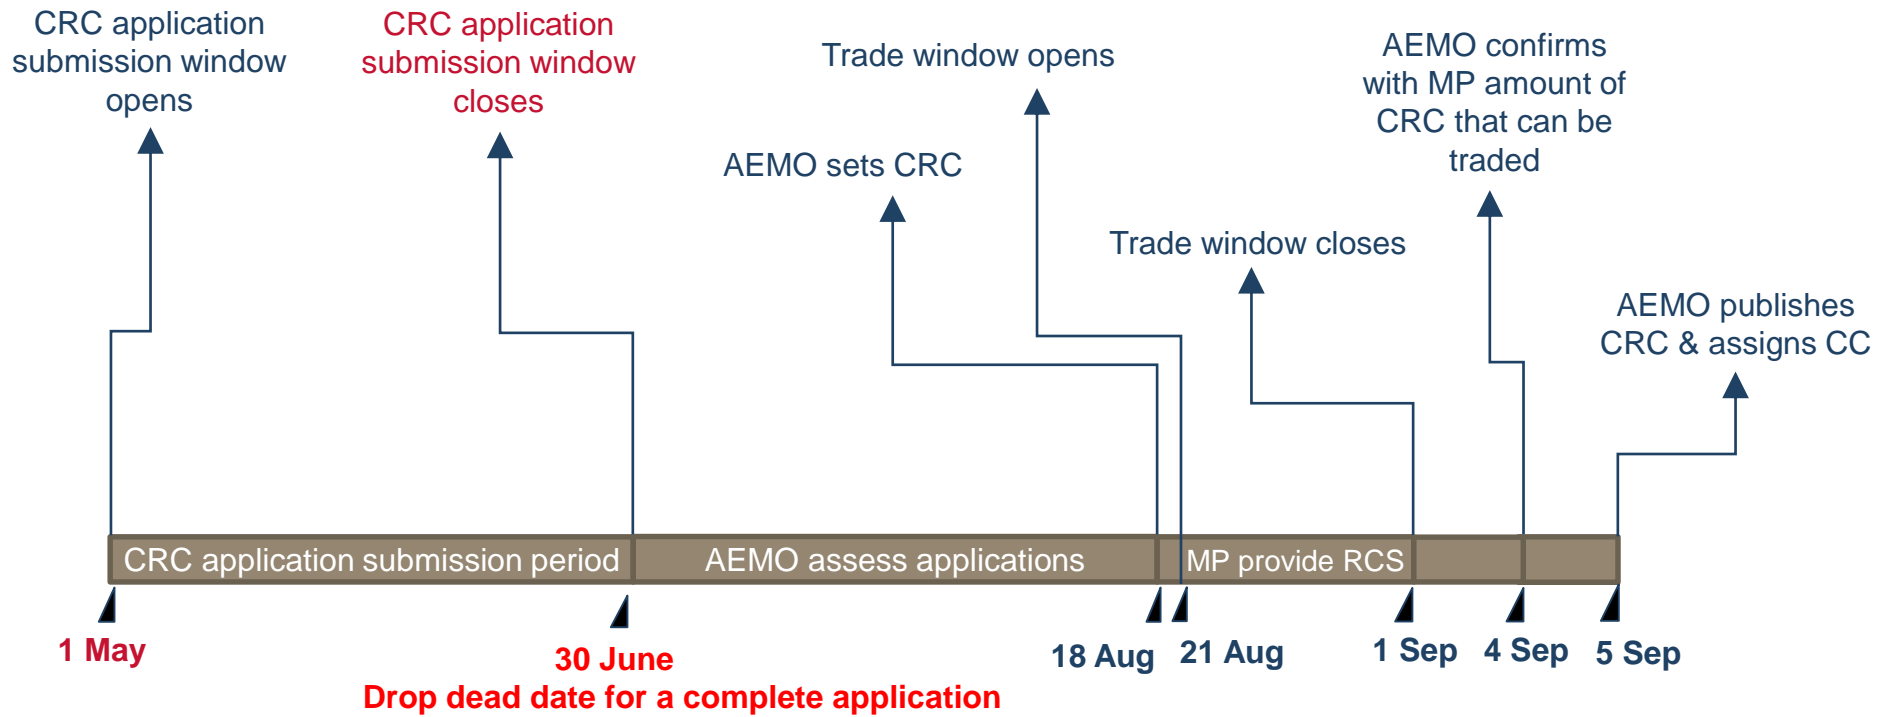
CRC application submission window opens

CRC application submission window closes

Trade window opens

AEMO confirms with MP amount of CRC that can be traded

AEMO sets CRC

Trade window closes

AEMO publishes CRC & assigns CC

CRC application submission period

AEMO assess applications

MP provide RCS

1 May

30 June
Drop dead date for a complete application

18 Aug

21 Aug

1 Sep

4 Sep

5 Sep